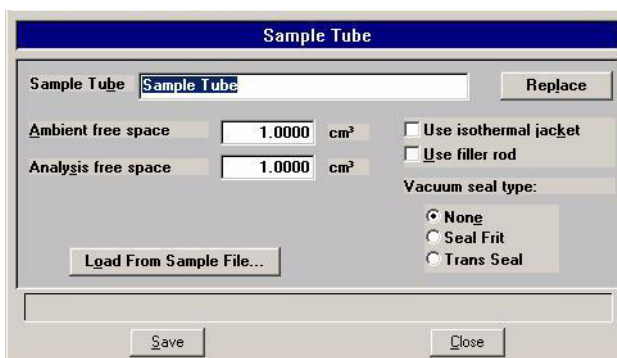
Sample Tube

Sample Tube Sample Tube

Replace

Ambient free space 1.0000 cm³

Analysis free space 1.0000 cm³

Use isothermal jacket

Use filler rod

Vacuum seal type:

None

Seal Frit

Trans Seal

Load From Sample File...

Save

Close